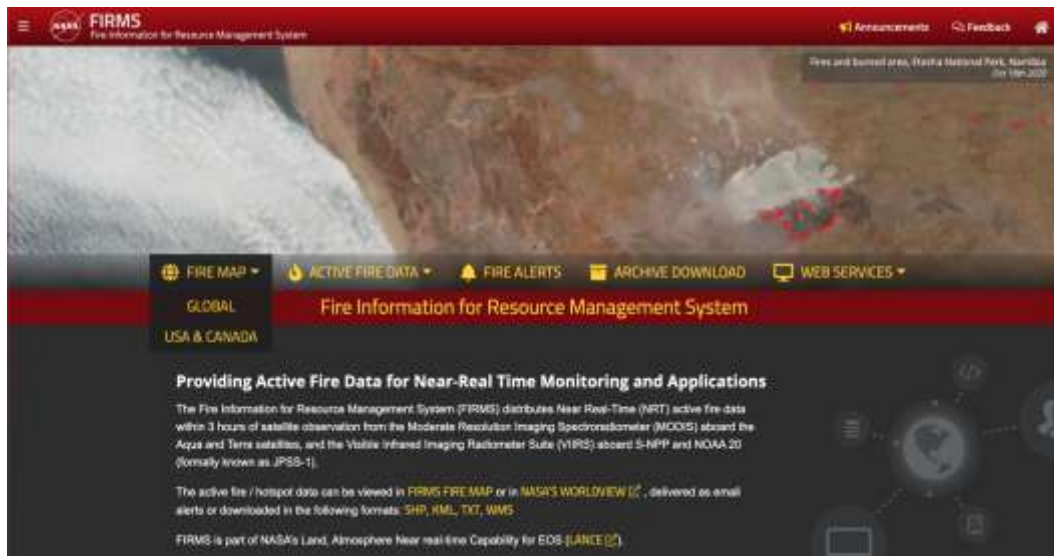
NASA FIRMS
Fire Information for Resource Management System

Announcements
Feedback

Fires and burned area, Etosha National Park, Namibia
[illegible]

FIRE MAP
ACTIVE FIRE DATA
FIRE ALERTS
ARCHIVE DOWNLOAD
WEB SERVICES

GLOBAL
USA & CANADA

Fire Information for Resource Management System

Providing Active Fire Data for Near-Real Time Monitoring and Applications

The Fire Information for Resource Management System (FIRMS) distributes Near Real-Time (NRT) active fire data within 3 hours of satellite observation from the Moderate Resolution Imaging Spectroradiometer (MODIS) aboard the Aqua and Terra satellites, and the Visible Infrared Imaging Radiometer Suite (VIIRS) aboard S-NPP and NOAA 20 (formally known as JPSS-1).

The active fire / hotspot data can be viewed in FIRMS FIRE MAP or in NASA'S WORLDVIEW, delivered as email alerts or downloaded in the following formats: SHP, KML, TXT, WMS

FIRMS is part of NASA's Land, Atmosphere Near real-time Capability for EOS (LANCE).